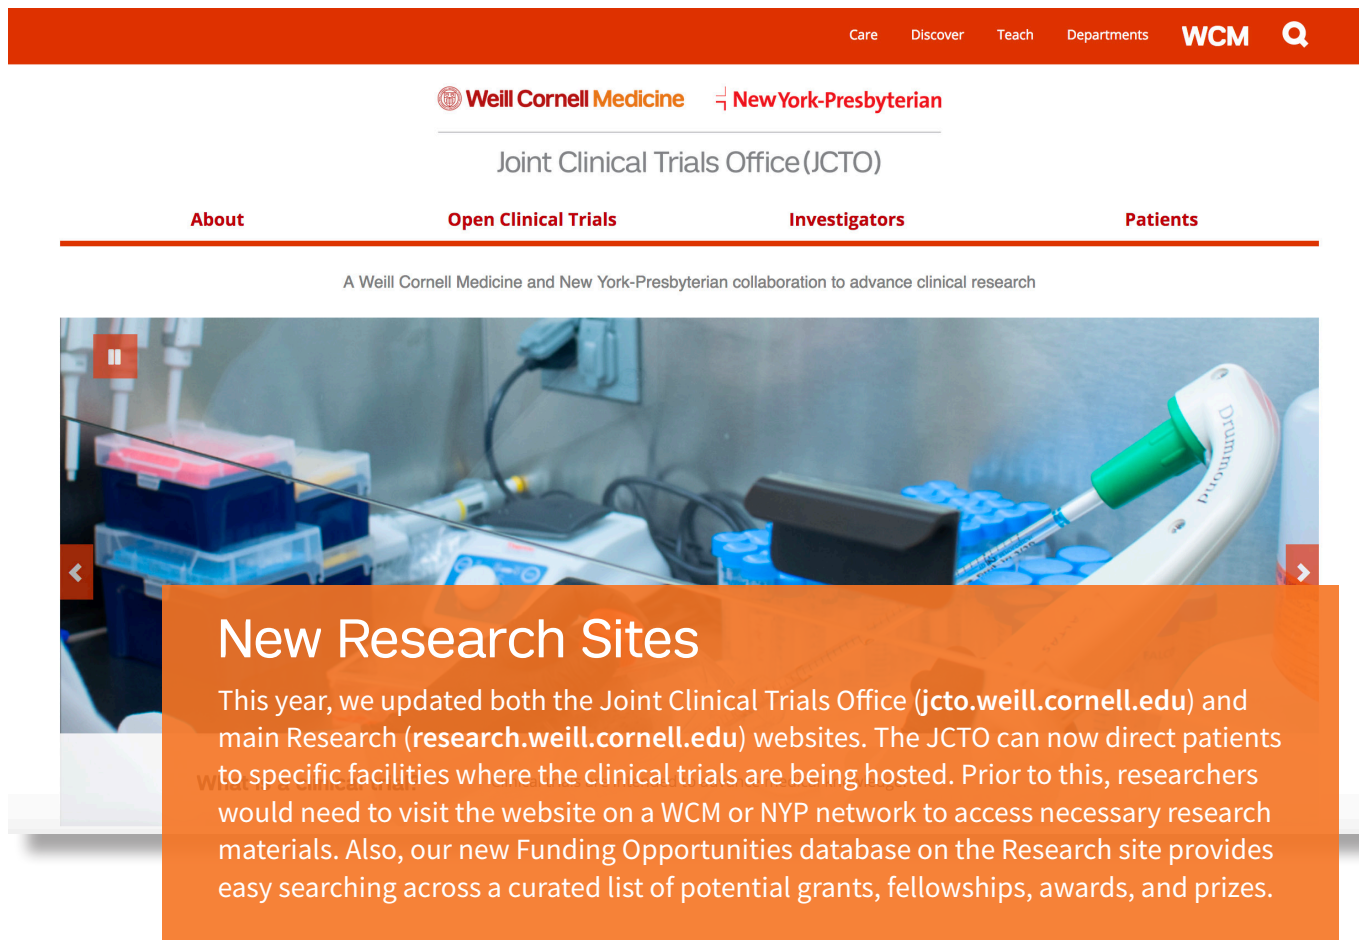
Care Discover Teach Departments WCM

Weill Cornell Medicine NewYork-Presbyterian

Joint Clinical Trials Office (JCTO)

About Open Clinical Trials Investigators Patients

A Weill Cornell Medicine and New York-Presbyterian collaboration to advance clinical research

Drummond

New Research Sites

This year, we updated both the Joint Clinical Trials Office (jcto.weill.cornell.edu) and main Research (research.weill.cornell.edu) websites. The JCTO can now direct patients to specific facilities where the clinical trials are being hosted. Prior to this, researchers would need to visit the website on a WCM or NYP network to access necessary research materials. Also, our new Funding Opportunities database on the Research site provides easy searching across a curated list of potential grants, fellowships, awards, and prizes.